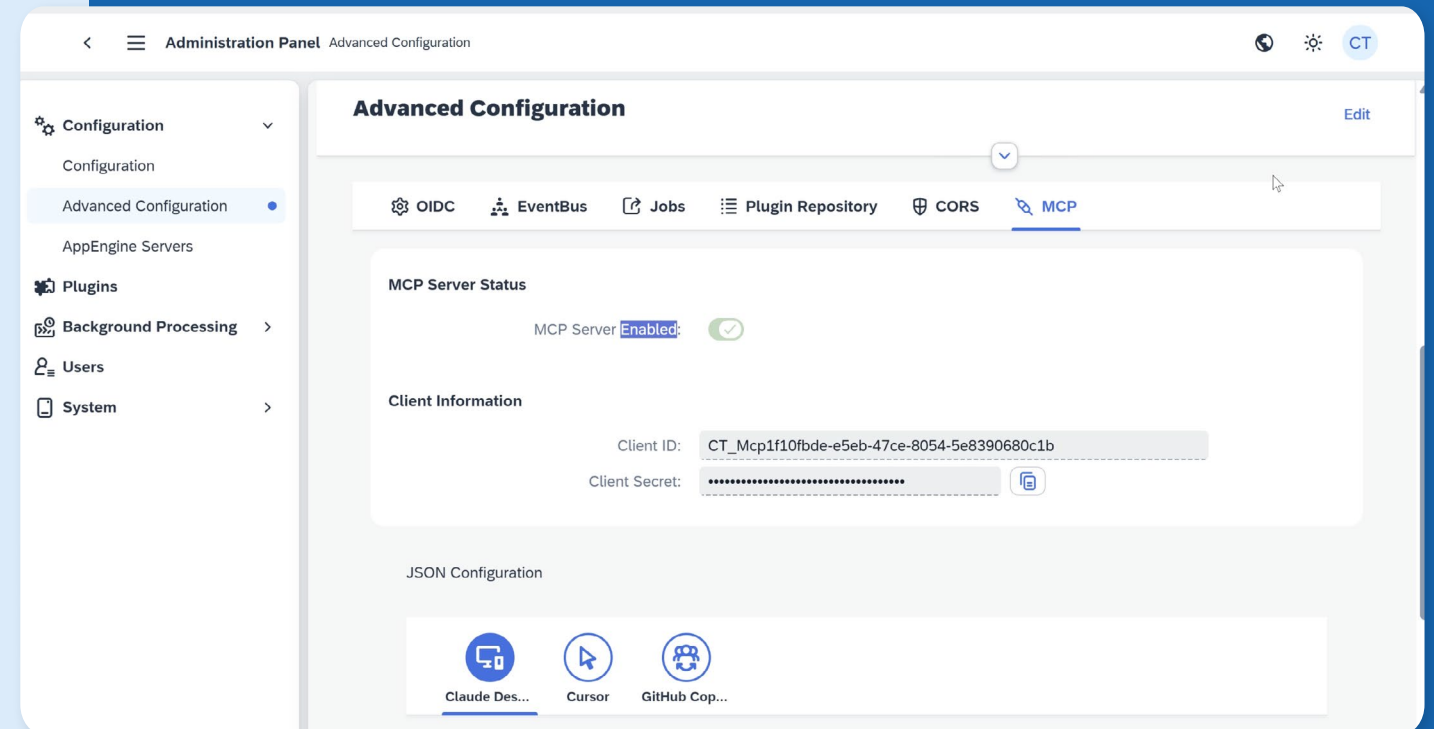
Administration Panel Advanced Configuration

CT

Configuration

Configuration

Advanced Configuration

AppEngine Servers

Plugins

Background Processing

Users

System

Advanced Configuration

Edit

OIDC EventBus Jobs Plugin Repository CORS MCP

MCP Server Status

MCP Server Enabled:

Client Information

Client ID: CT_Mcp1f10fbde-e5eb-47ce-8054-5e8390680c1b

Client Secret: ••••••••••••••••••••••••••••••••••••

JSON Configuration

Claude Des... Cursor GitHub Cop...